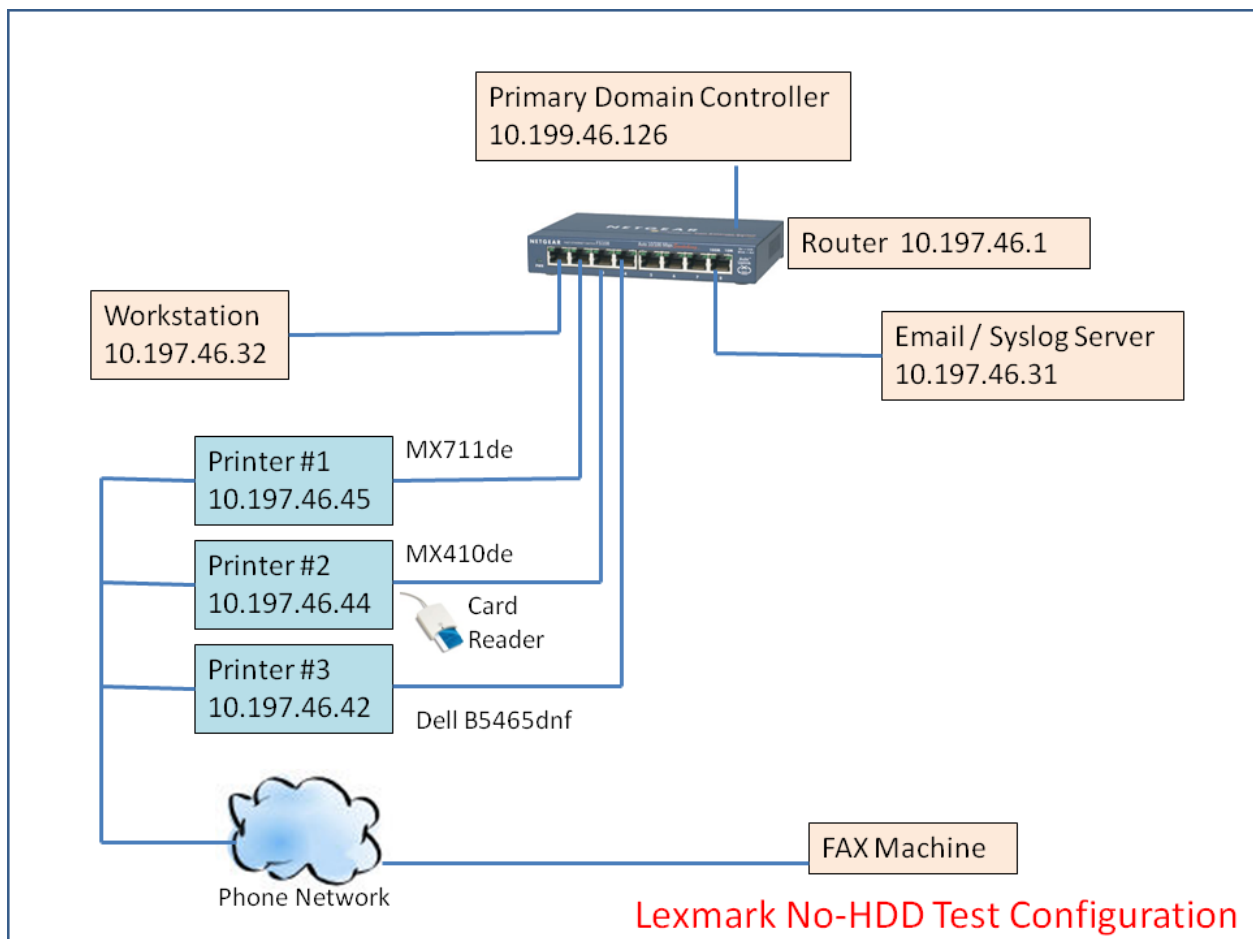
Primary Domain Controller
10.199.46.126

NETGEAR

Router 10.197.46.1

Workstation
10.197.46.32

Email / Syslog Server
10.197.46.31

Printer #1
10.197.46.45

MX711de

Printer #2
10.197.46.44

MX410de

Card Reader

Printer #3
10.197.46.42

Dell B5465dnf

Phone Network

FAX Machine

Lexmark No-HDD Test Configuration